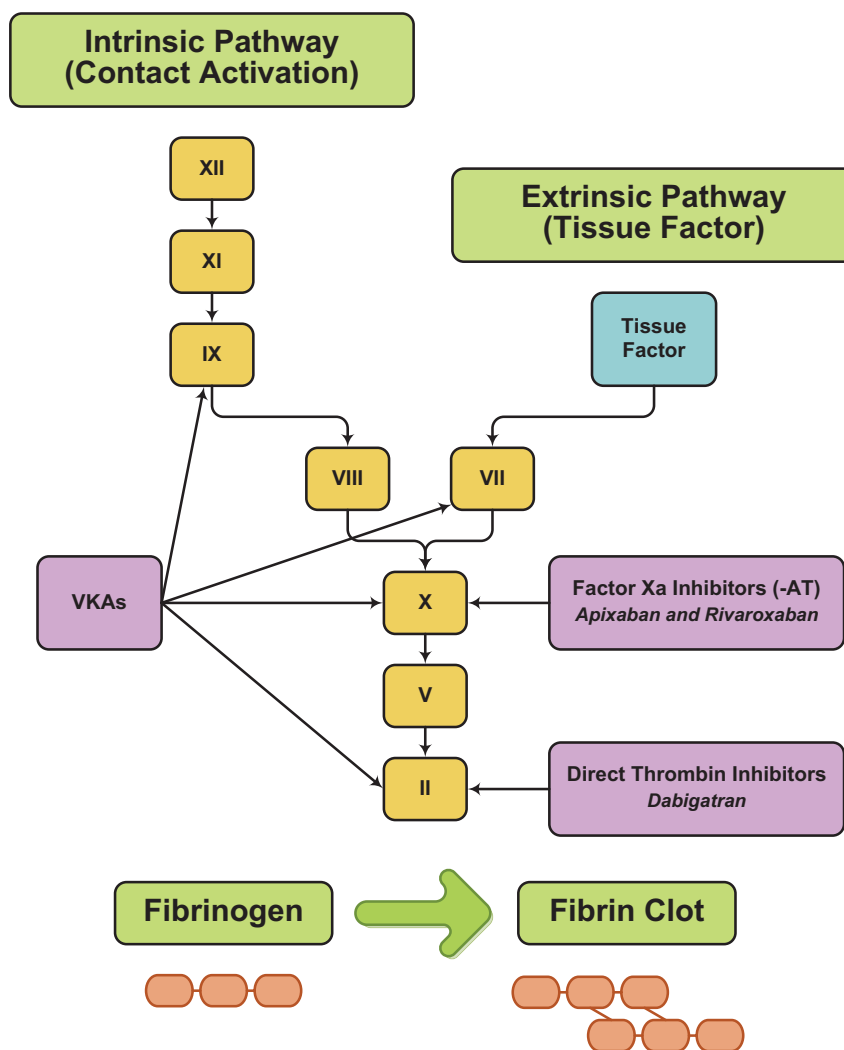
Intrinsic Pathway
(Contact Activation)

XII

XI

IX

Extrinsic Pathway
(Tissue Factor)

Tissue Factor

VIII

VII

VKAs

X

Factor Xa Inhibitors (-AT)
*Apixaban and Rivaroxaban*

V

II

Direct Thrombin Inhibitors
*Dabigatran*

Fibrinogen

Fibrin Clot